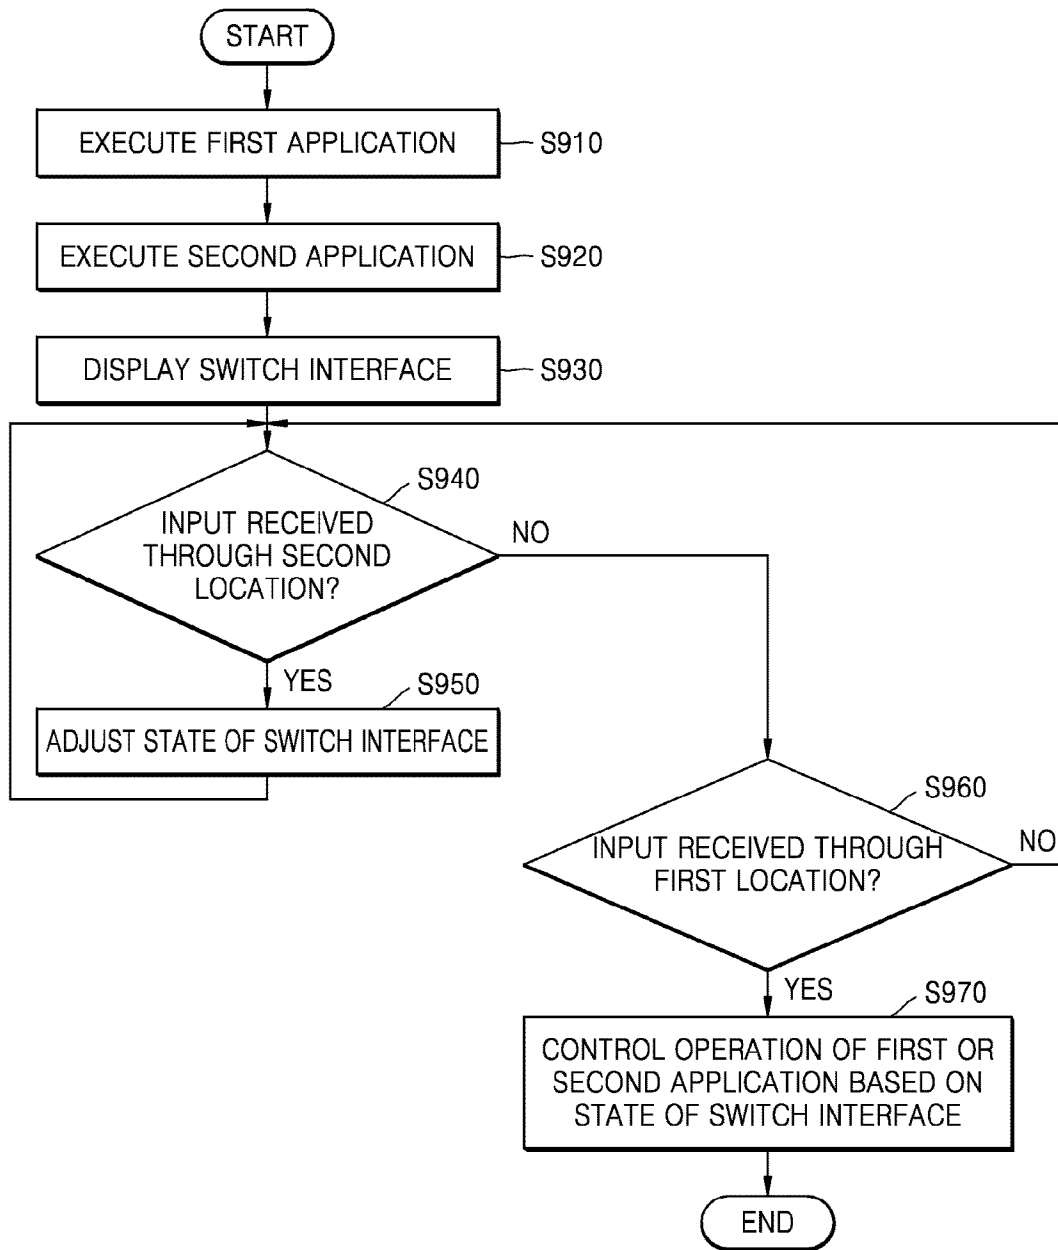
START

EXECUTE FIRST APPLICATION S910

EXECUTE SECOND APPLICATION S920

DISPLAY SWITCH INTERFACE S930

S940
INPUT RECEIVED THROUGH SECOND LOCATION?

NO

YES

S950
ADJUST STATE OF SWITCH INTERFACE

S960
INPUT RECEIVED THROUGH FIRST LOCATION?

NO

YES

S970
CONTROL OPERATION OF FIRST OR SECOND APPLICATION BASED ON STATE OF SWITCH INTERFACE

END